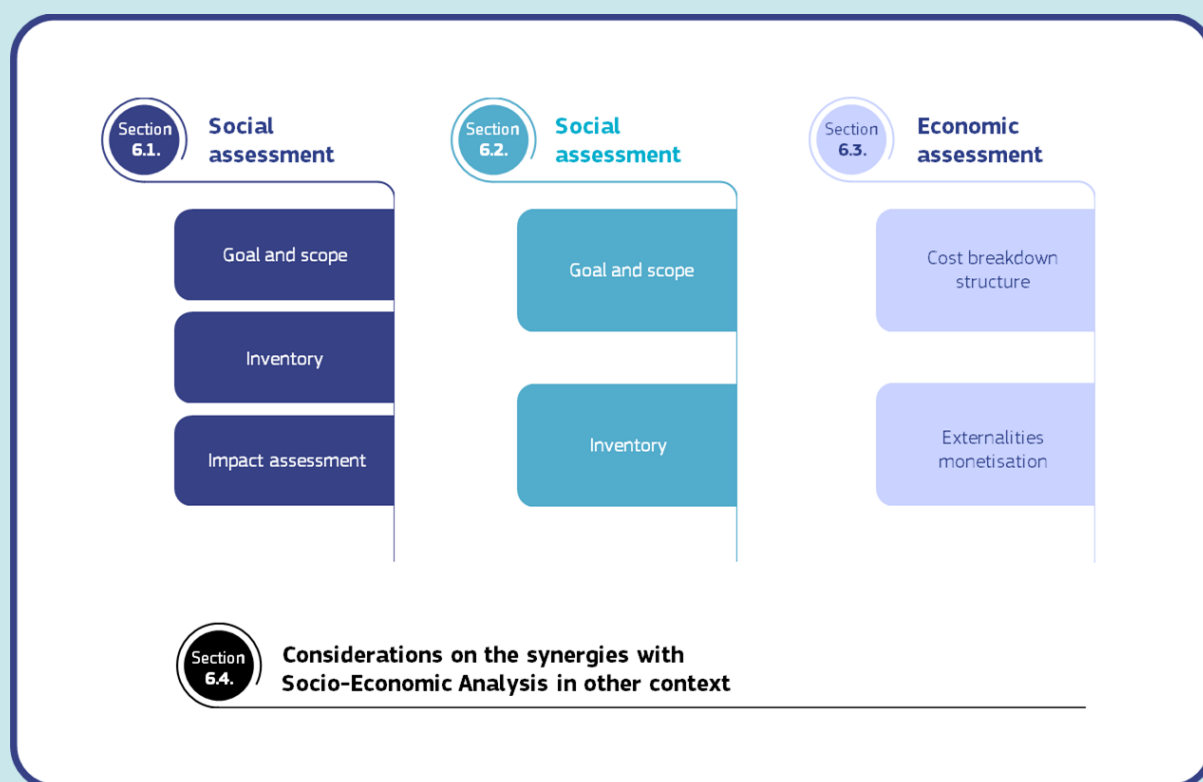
Section 6.1.
Social assessment

Goal and scope

Inventory

Impact assessment

Section 6.2.
Social assessment

Goal and scope

Inventory

Section 6.3.
Economic assessment

Cost breakdown structure

Externalities monetisation

Section 6.4.
Considerations on the synergies with Socio-Economic Analysis in other context